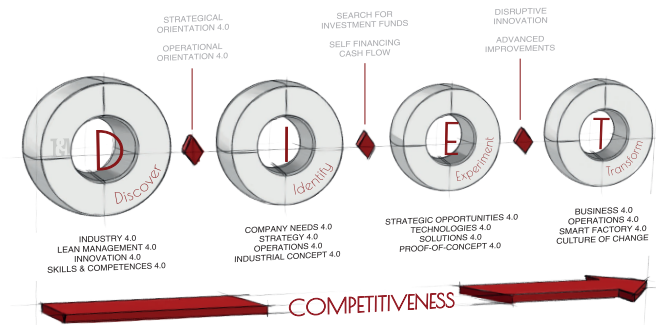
STRATEGICAL ORIENTATION 4.0

OPERATIONAL ORIENTATION 4.0

SEARCH FOR INVESTMENT FUNDS

SELF FINANCING CASH FLOW

DISRUPTIVE INNOVATION

ADVANCED IMPROVEMENTS

D
Discover

I
Identify

E
Experiment

T
Transform

INDUSTRY 4.0
LEAN MANAGEMENT 4.0
INNOVATION 4.0
SKILLS & COMPETENCES 4.0

COMPANY NEEDS 4.0
STRATEGY 4.0
OPERATIONS 4.0
INDUSTRIAL CONCEPT 4.0

STRATEGIC OPPORTUNITIES 4.0
TECHNOLOGIES 4.0
SOLUTIONS 4.0
PROOF-OF-CONCEPT 4.0

BUSINESS 4.0
OPERATIONS 4.0
SMART FACTORY 4.0
CULTURE OF CHANGE

COMPETITIVENESS